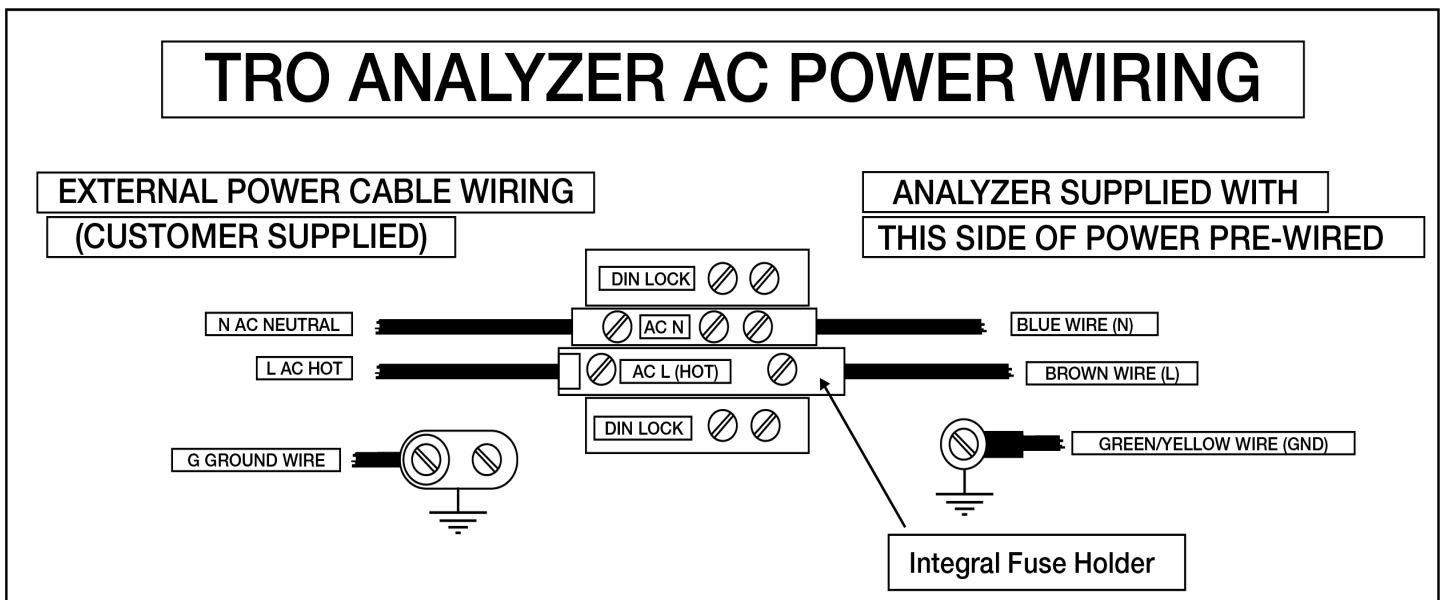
TRO ANALYZER AC POWER WIRING

EXTERNAL POWER CABLE WIRING
(CUSTOMER SUPPLIED)

ANALYZER SUPPLIED WITH
THIS SIDE OF POWER PRE-WIRED

DIN LOCK

N AC NEUTRAL

AC N

BLUE WIRE (N)

L AC HOT

AC L (HOT)

BROWN WIRE (L)

DIN LOCK

G GROUND WIRE

GREEN/YELLOW WIRE (GND)

Integral Fuse Holder